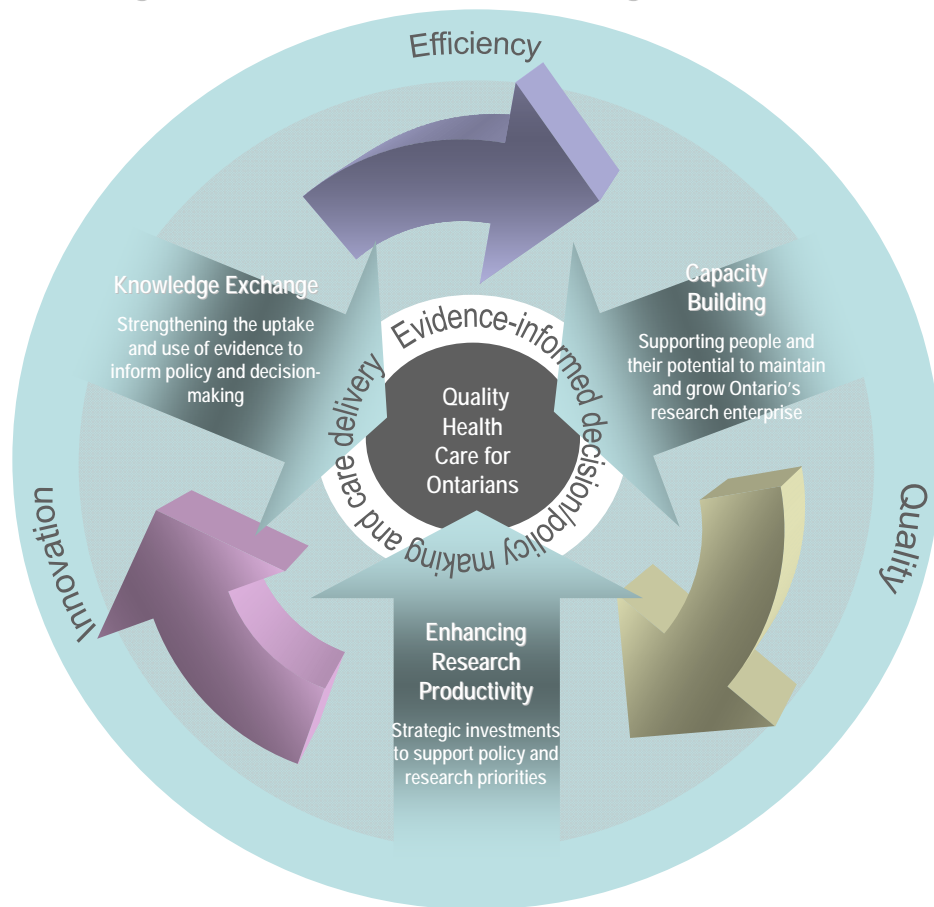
Efficiency

Knowledge Exchange

Strengthening the uptake and use of evidence to inform policy and decision-making

Capacity Building

Supporting people and their potential to maintain and grow Ontario's research enterprise

Evidence-informed decision/policy making and care delivery

Quality Health Care for Ontarians

Innovation

Quality

Enhancing Research Productivity

Strategic investments to support policy and research priorities